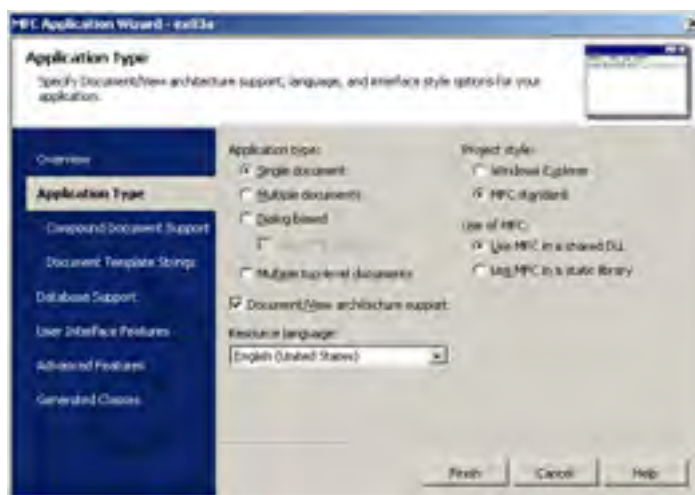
MFC Application Wizard - ex03a

Application Type

Specify Document/View architecture support, language, and interface style options for your application.

Overview

Application Type

Compound Document Support

Document Template Strings

Database Support

User Interface Features

Advanced Features

Generated Classes

Application type:

Single document

Multiple documents

Dialog based

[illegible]

Multiple top-level documents

Document/View architecture support

Resource language:

English (United States)

Project style:

Windows Explorer

MFC standard

Use of MFC:

Use MFC in a shared DLL

Use MFC in a static library

Finish

Cancel

Help